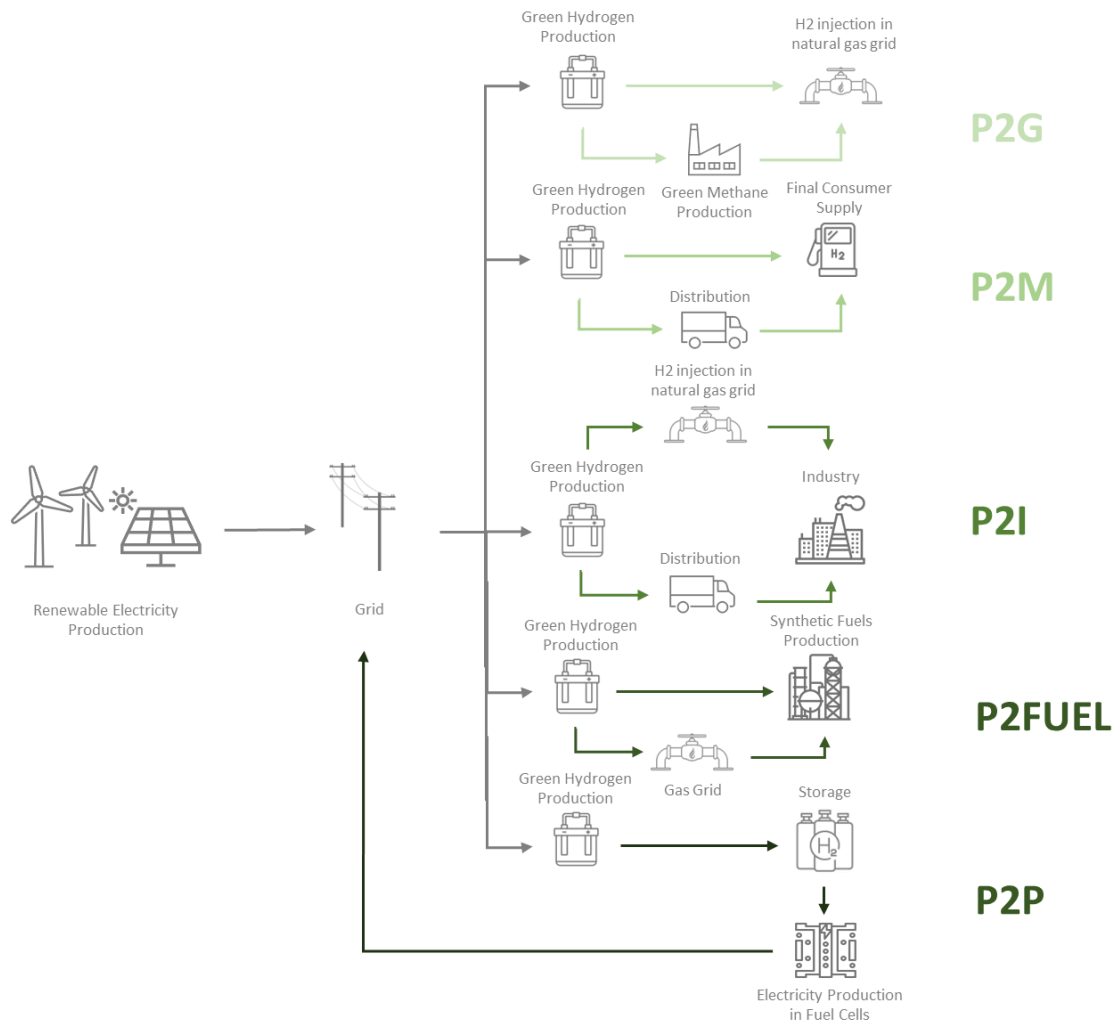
Green Hydrogen Production

H2 injection in natural gas grid

P2G

Green Methane Production

Green Hydrogen Production

Final Consumer Supply

$H_2$

P2M

Distribution

H2 injection in natural gas grid

Green Hydrogen Production

Industry

Renewable Electricity Production

Grid

P2I

Distribution

Green Hydrogen Production

Synthetic Fuels Production

P2FUEL

Gas Grid

Green Hydrogen Production

Storage

$H_2$

P2P

Electricity Production in Fuel Cells